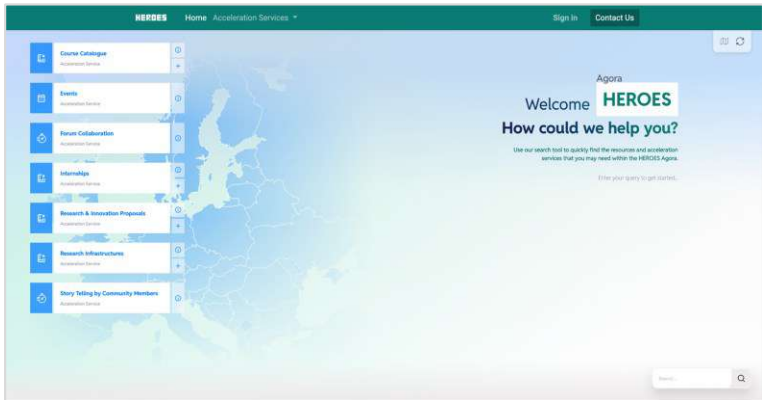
HEROES Home Acceleration Services ▾ Sign In Contact Us

Course Catalogue
Acceleration Service

Events
Acceleration Service

Forum Collaboration
Acceleration Service

Internships
Acceleration Service

Research & Innovation Proposals
Acceleration Service

Research Infrastructures
Acceleration Service

Story Telling by Community Members
Acceleration Service

Agora
Welcome HEROES
How could we help you?

Use our search tool to quickly find the resources and acceleration services that you may need within the HEROES Agora.

Enter your query to get started...

Search...